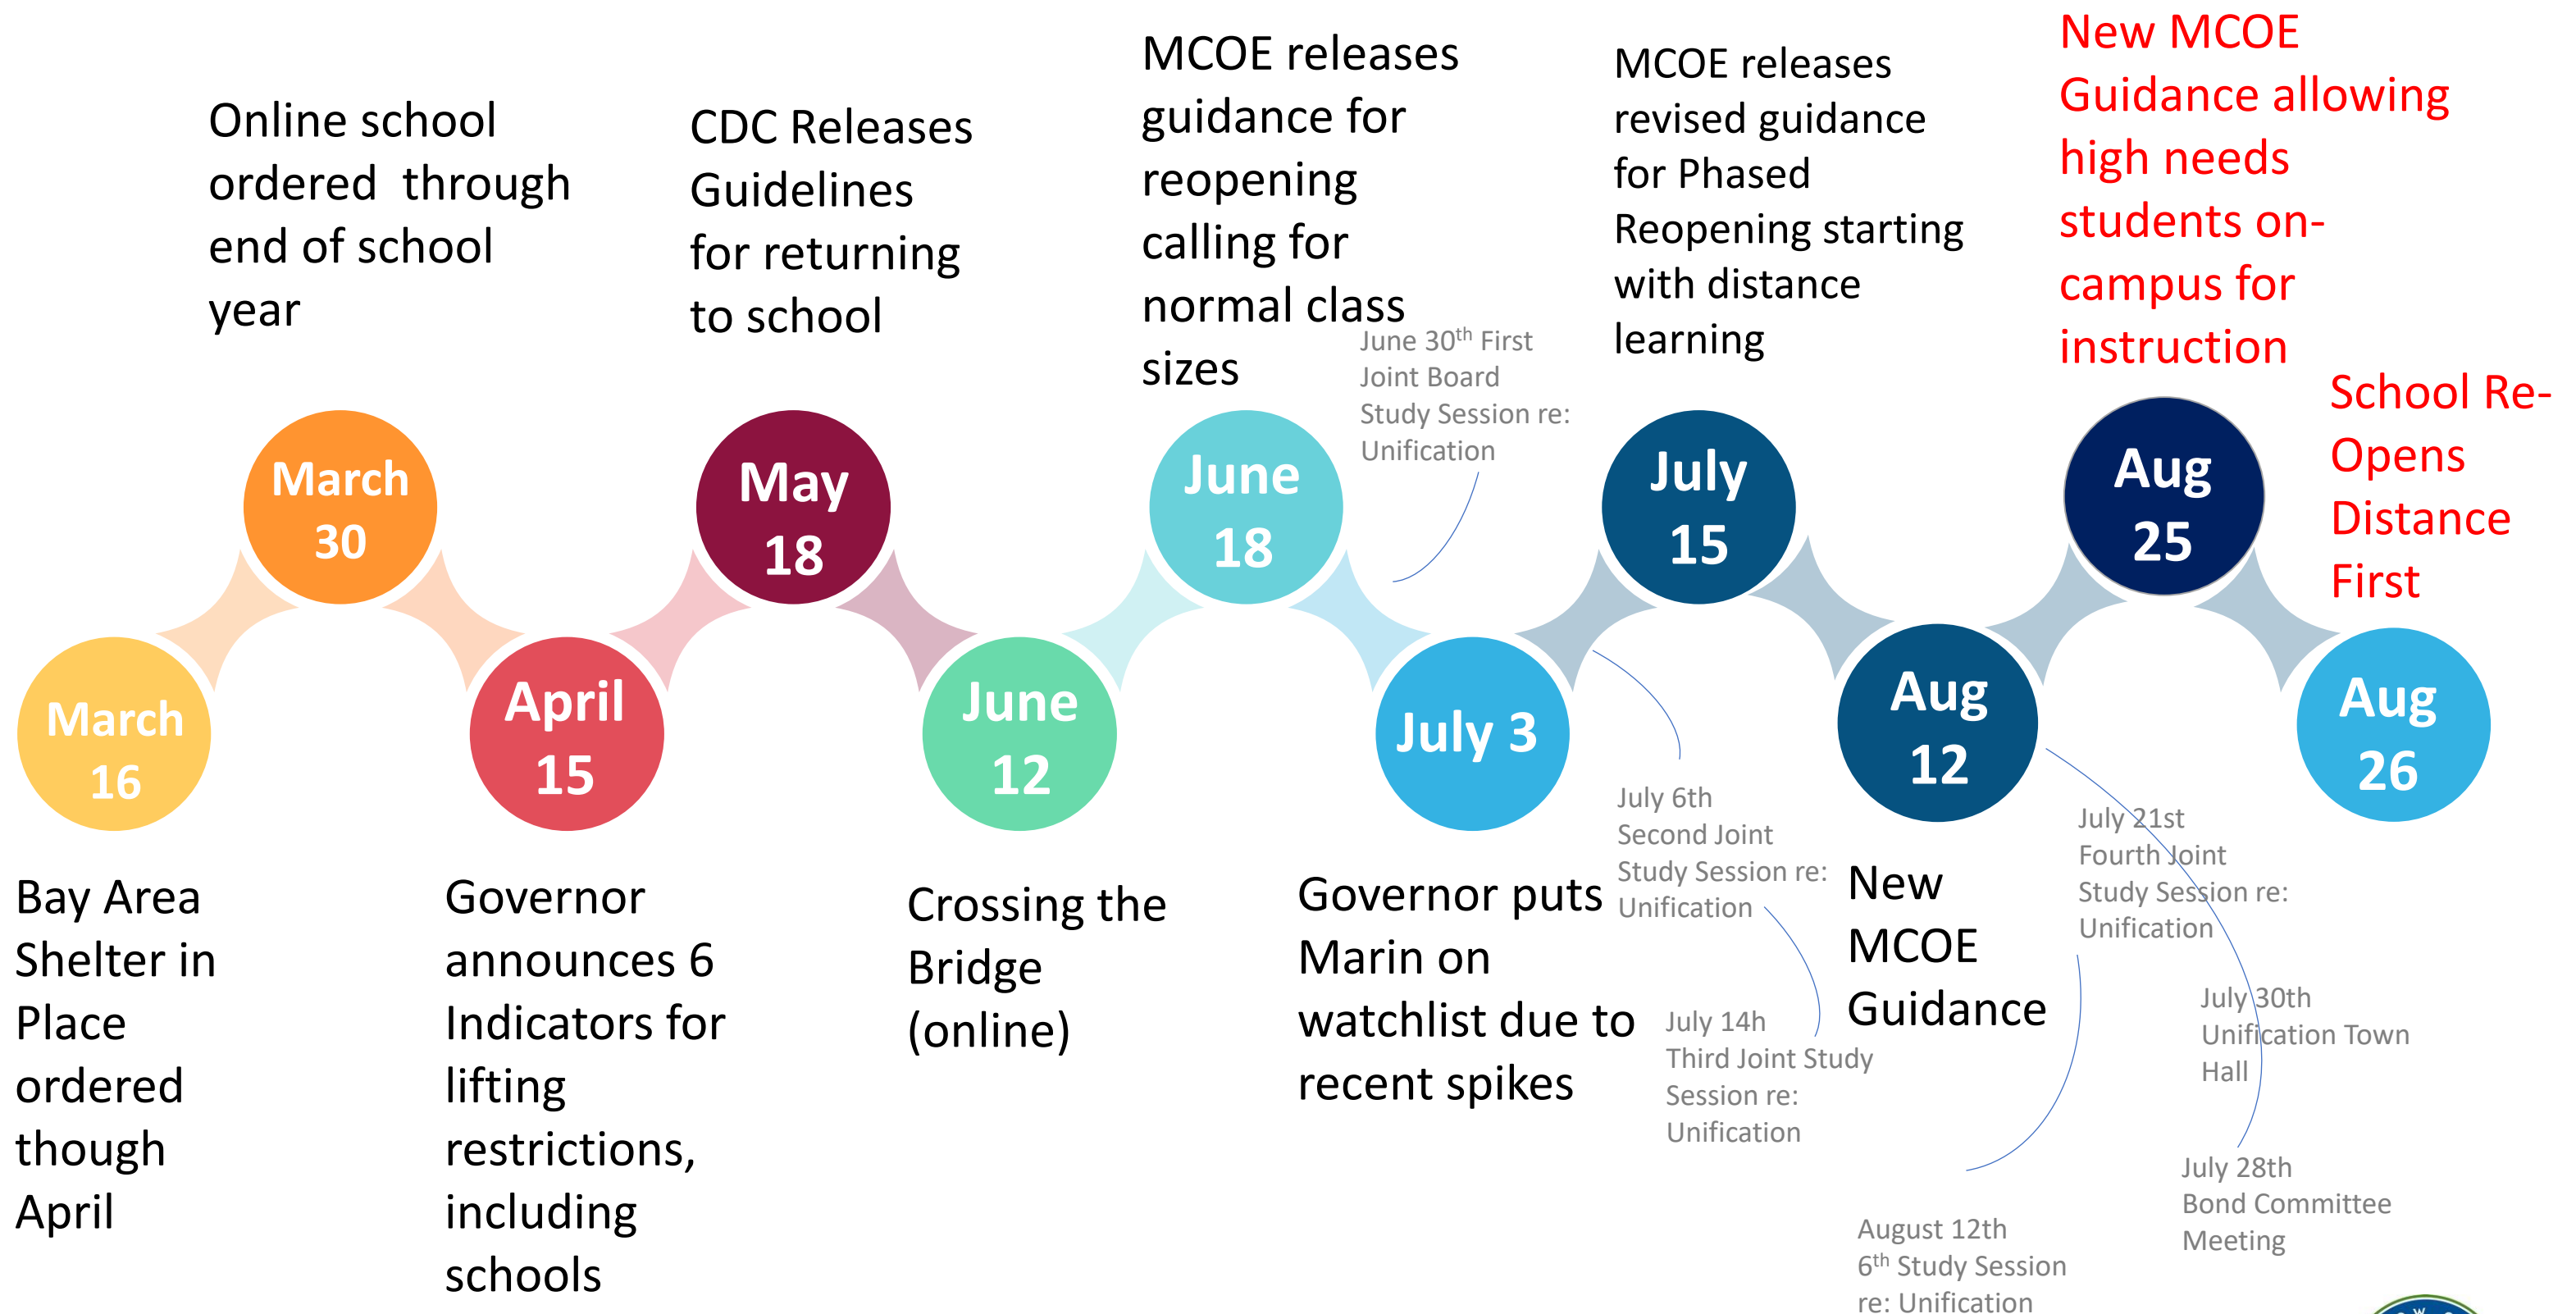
March 16

Bay Area Shelter in Place ordered though April

March 30

Online school ordered through end of school year

April 15

Governor announces 6 Indicators for lifting restrictions, including schools

May 18

CDC Releases Guidelines for returning to school

June 12

Crossing the Bridge (online)

June 18

MCOE releases guidance for reopening calling for normal class sizes

June 30$^{th}$ First Joint Board Study Session re: Unification

July 3

Governor puts Marin on watchlist due to recent spikes

July 6th Second Joint Study Session re: Unification

July 14h Third Joint Study Session re: Unification

July 15

MCOE releases revised guidance for Phased Reopening starting with distance learning

July 21st Fourth Joint Study Session re: Unification

July 30th Unification Town Hall

July 28th Bond Committee Meeting

Aug 12

New MCOE Guidance

August 12th 6$^{th}$ Study Session re: Unification

Aug 25

New MCOE Guidance allowing high needs students on-campus for instruction

Aug 26

School Re-Opens Distance First